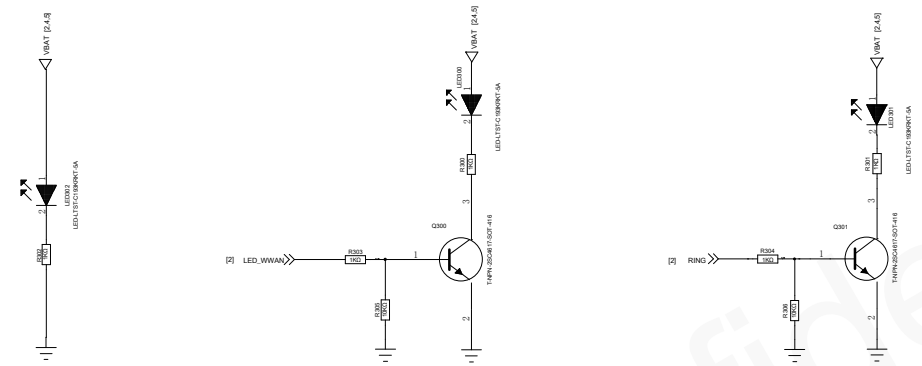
VBAT [2,4,5]

LED302
LED-LTST-C193KRKT-5A

2

R302
1KΩ

VBAT [2,4,5]

LED300
LED-LTST-C193KRKT-5A

2

R300
1KΩ

3

Q300

T-NPN-2SC4617-SOT-416

[2] LED_WWAN

R303
1KΩ

1

R305
10KΩ

2

VBAT [2,4,5]

LED301
LED-LTST-C193KRKT-5A

2

R301
1KΩ

3

Q301

T-NPN-2SC4617-SOT-416

[2] RING

R304
1KΩ

1

R306
10KΩ

2